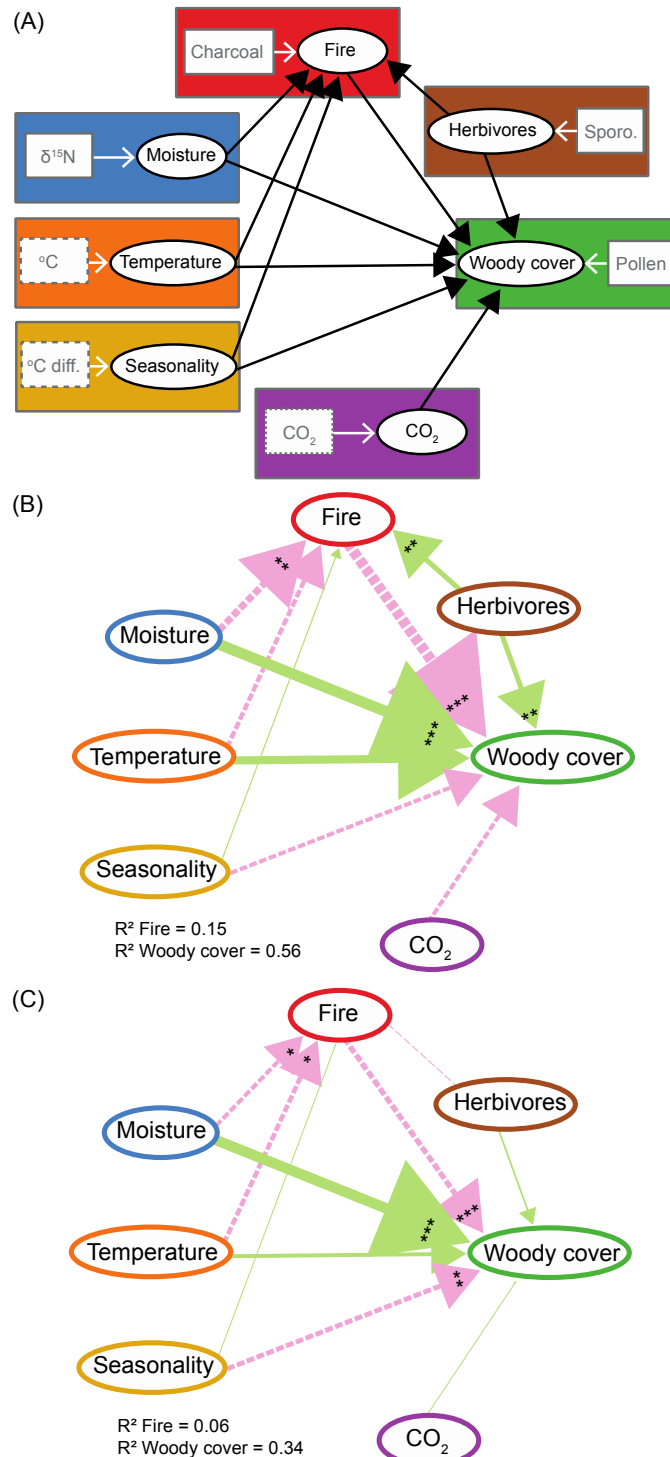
(A)

Charcoal

Fire

Herbivores

Sporo.

$\delta^{15}N$

Moisture

°C

Temperature

Woody cover

Pollen

°C diff.

Seasonality

$CO_2$

$CO_2$

(B)

Fire

**

**

Herbivores

Moisture

***

***

**

Temperature

Woody cover

Seasonality

R² Fire = 0.15
R² Woody cover = 0.56

$CO_2$

(C)

Fire

* *

Herbivores

Moisture

***

***

Temperature

Woody cover

**

Seasonality

R² Fire = 0.06
R² Woody cover = 0.34

$CO_2$